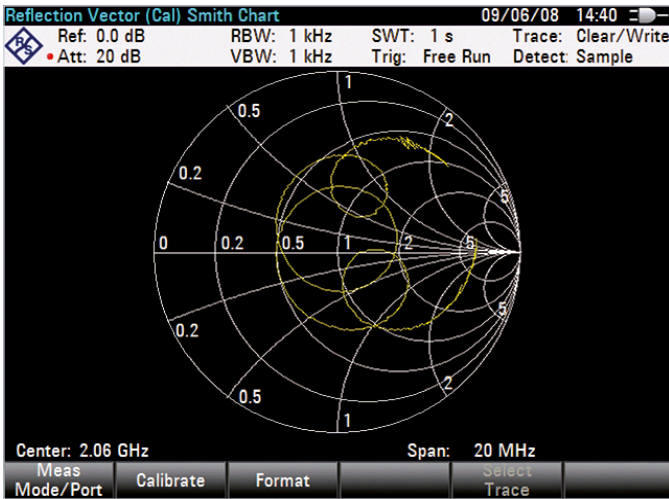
Reflection Vector (Cal) Smith Chart 09/06/08 14:40

Ref: 0.0 dB
Att: 20 dB
RBW: 1 kHz
VBW: 1 kHz
SWT: 1 s
Trig: Free Run
Trace: Clear/Write
Detect: Sample

1
0.5
2
0.2
5
0
0.2
0.5
1
2
5
5
0.2
2
0.5
1

Center: 2.06 GHz
Span: 20 MHz

Meas Mode/Port
Calibrate
Format
Select Trace